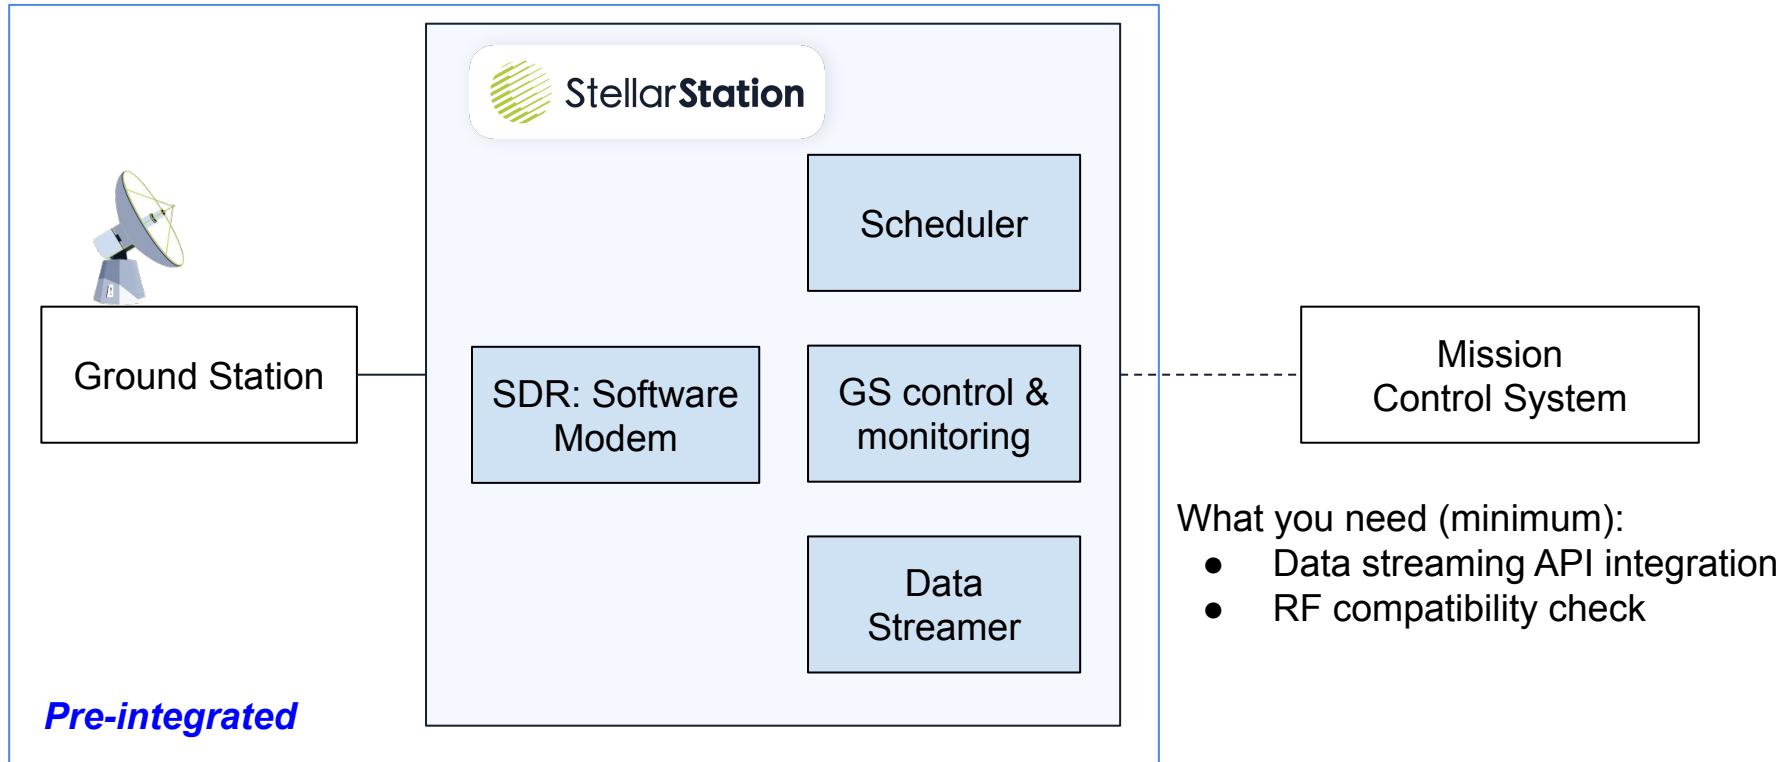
StellarStation

Scheduler

Ground Station

SDR: Software Modem

GS control & monitoring

Mission Control System

What you need (minimum):
- Data streaming API integration
- RF compatibility check

Data Streamer

Pre-integrated